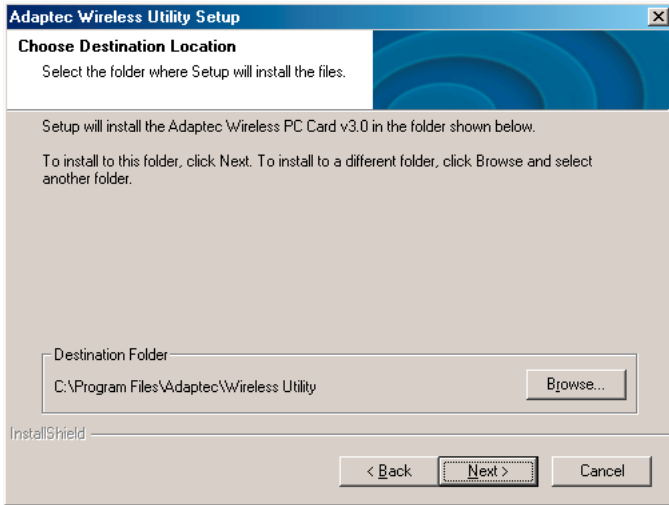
Adaptec Wireless Utility Setup

Choose Destination Location

Select the folder where Setup will install the files.

Setup will install the Adaptec Wireless PC Card v3.0 in the folder shown below.

To install to this folder, click Next. To install to a different folder, click Browse and select another folder.

Destination Folder

C:\Program Files\Adaptec\Wireless Utility

Browse...

InstallShield

< Back

Next >

Cancel